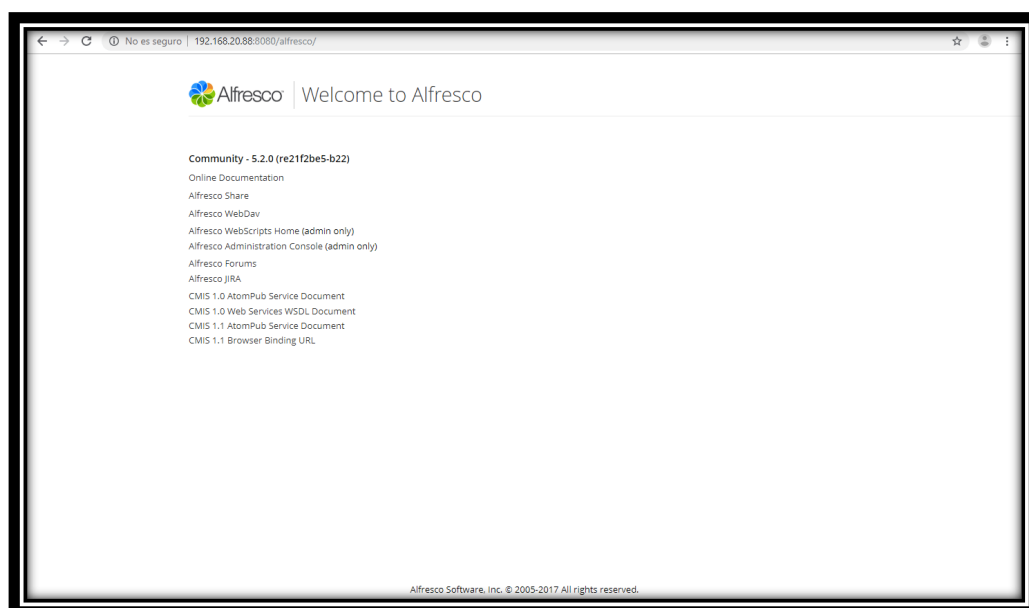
No es seguro | 192.168.20.88:8080/alfresco/

Alfresco | Welcome to Alfresco

Community - 5.2.0 (re21f2be5-b22)

Online Documentation

Alfresco Share

Alfresco WebDav

Alfresco WebScripts Home (admin only)
Alfresco Administration Console (admin only)

Alfresco Forums
Alfresco JIRA

CMIS 1.0 AtomPub Service Document
CMIS 1.0 Web Services WSDL Document
CMIS 1.1 AtomPub Service Document
CMIS 1.1 Browser Binding URL

Alfresco Software, Inc. © 2005-2017 All rights reserved.